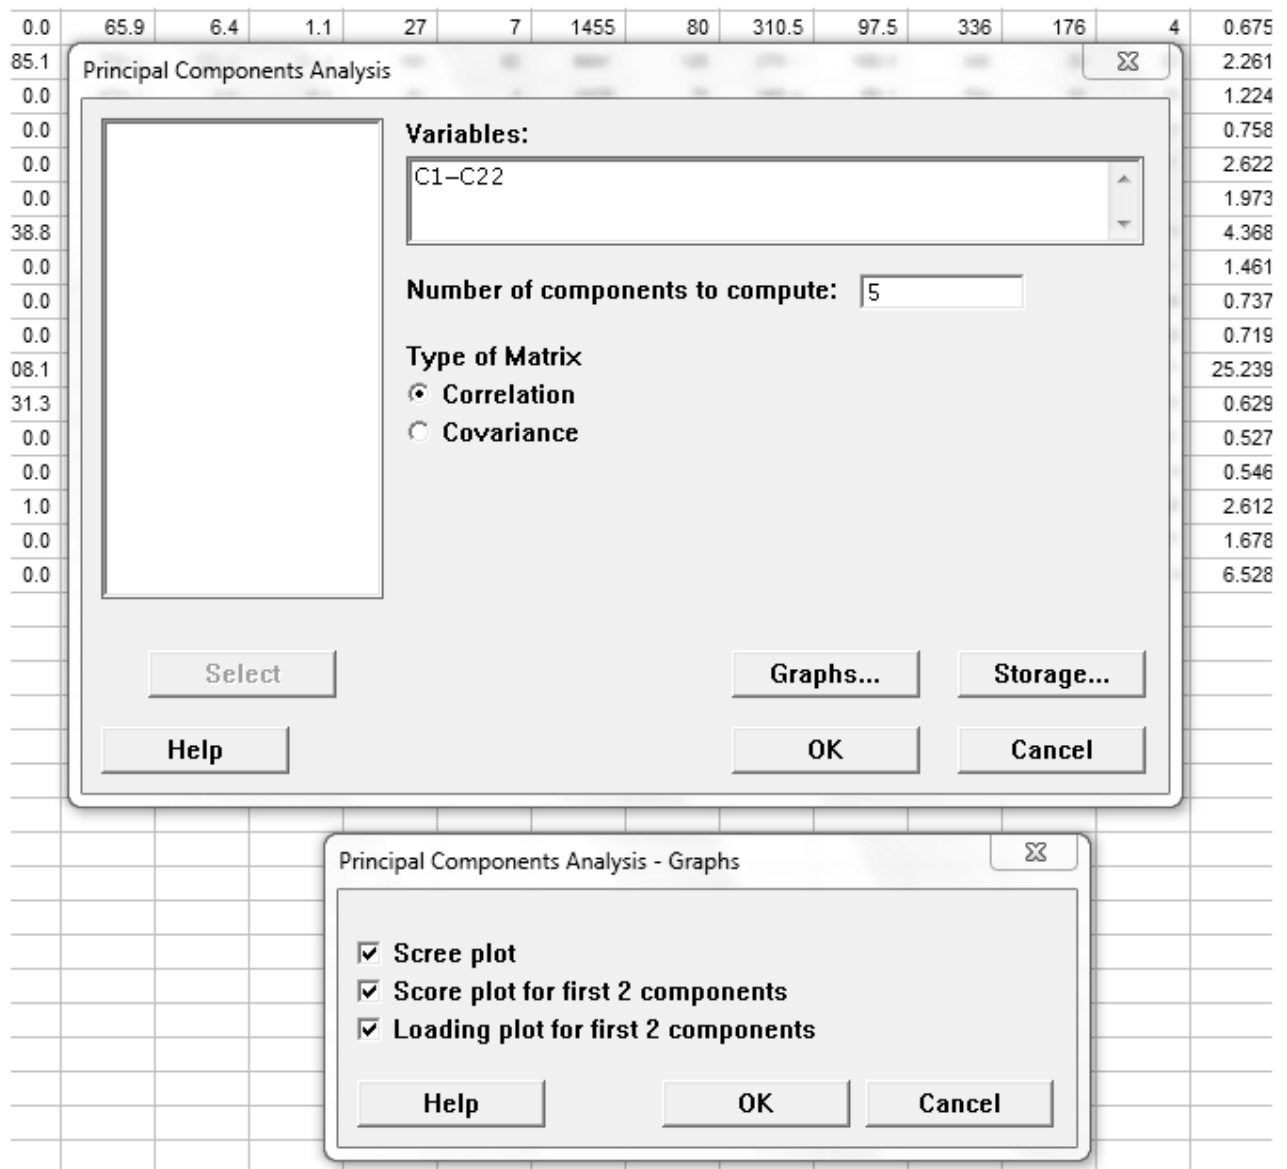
| 0.0 | 65.9 | 6.4 | 1.1 | 27 | 7 | 1455 | 80 | 310.5 | 97.5 | 336 | 176 | 4 | 0.675 |
|---|---|---|---|---|---|---|---|---|---|---|---|---|---|

85.1
0.0
0.0
0.0
0.0
38.8
0.0
0.0
0.0
08.1
31.3
0.0
0.0
1.0
0.0
0.0

2.261
1.224
0.758
2.622
1.973
4.368
1.461
0.737
0.719
25.239
0.629
0.527
0.546
2.612
1.678
6.528

Principal Components Analysis

Variables:
C1-C22

Number of components to compute: 5

Type of Matrix
Correlation
Covariance

Select
Help
Graphs...
Storage...
OK
Cancel

Principal Components Analysis - Graphs

Scree plot
Score plot for first 2 components
Loading plot for first 2 components

Help
OK
Cancel